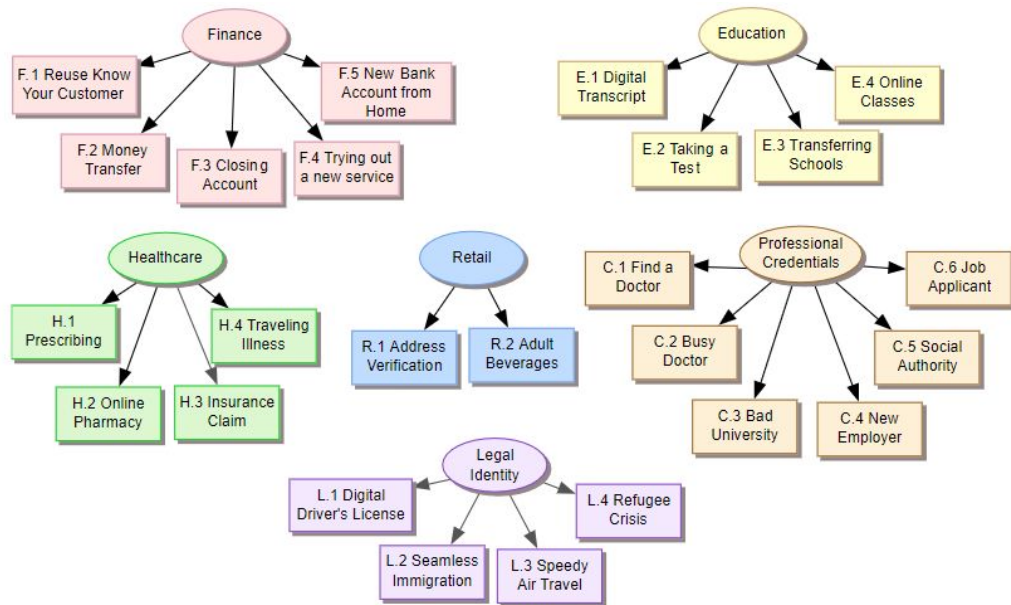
Finance

F.1 Reuse Know Your Customer

F.5 New Bank Account from Home

F.2 Money Transfer

F.3 Closing Account

F.4 Trying out a new service

Education

E.1 Digital Transcript

E.4 Online Classes

E.2 Taking a Test

E.3 Transferring Schools

Healthcare

H.1 Prescribing

H.4 Traveling Illness

H.2 Online Pharmacy

H.3 Insurance Claim

Retail

R.1 Address Verification

R.2 Adult Beverages

Professional Credentials

C.1 Find a Doctor

C.6 Job Applicant

C.2 Busy Doctor

C.5 Social Authority

C.3 Bad University

C.4 New Employer

Legal Identity

L.1 Digital Driver's License

L.4 Refugee Crisis

L.2 Seamless Immigration

L.3 Speedy Air Travel